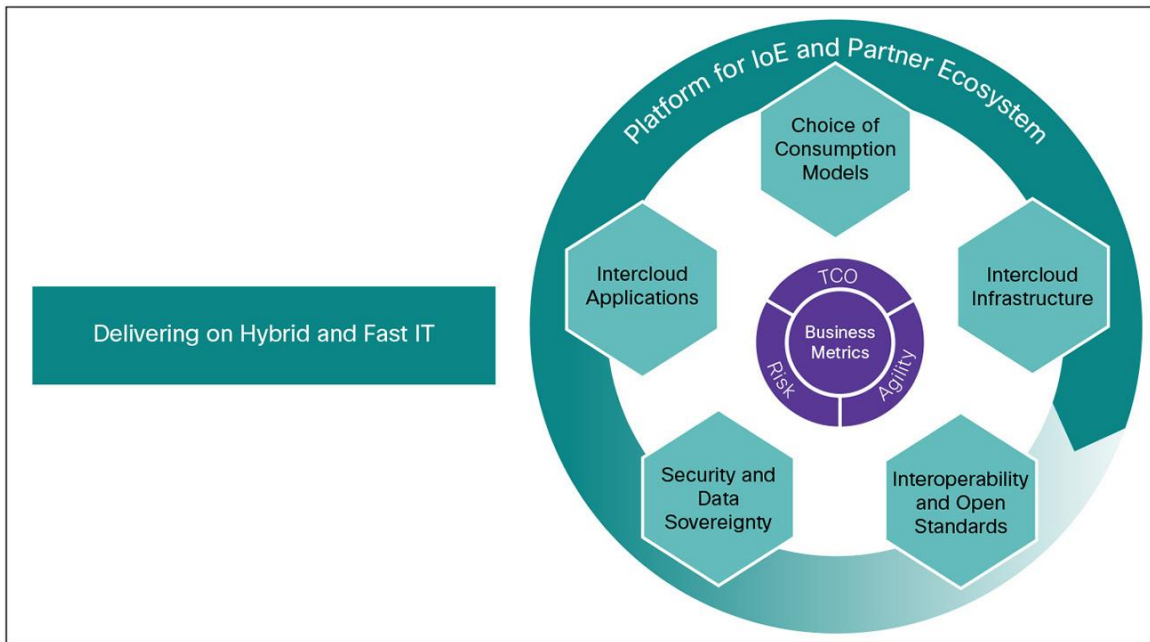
Delivering on Hybrid and Fast IT

Platform for IoE and Partner Ecosystem

Choice of Consumption Models

Intercloud Applications

Intercloud Infrastructure

TCO

Business Metrics

Risk

Agility

Security and Data Sovereignty

Interoperability and Open Standards